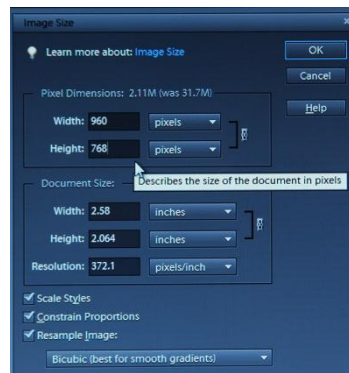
Image Size

Learn more about: Image Size

OK

Cancel

Help

Pixel Dimensions: 2.11M (was 31.7M)

Width: 960 pixels

Height: 768 pixels

Describes the size of the document in pixels

Document Size:

Width: 2.58 inches

Height: 2.064 inches

Resolution: 372.1 pixels/inch

Scale Styles

Constrain Proportions

Resample Image:

Bicubic (best for smooth gradients)